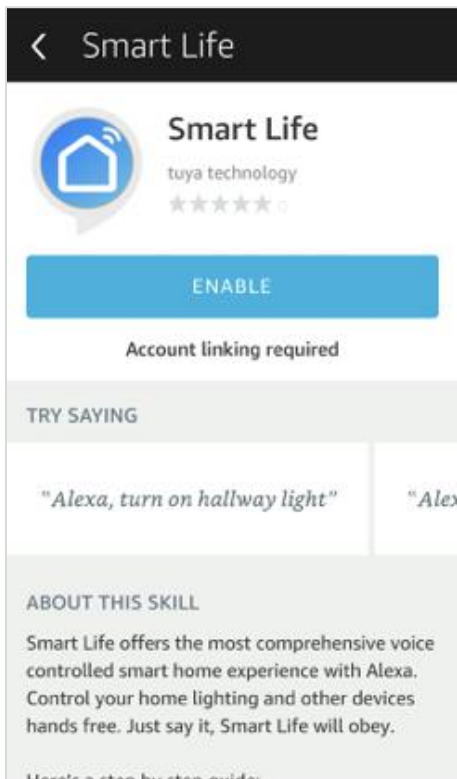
< Smart Life

Smart Life

tuya technology

★★★★★ 0

ENABLE

Account linking required

TRY SAYING

"Alexa, turn on hallway light"

"Alex

ABOUT THIS SKILL

Smart Life offers the most comprehensive voice controlled smart home experience with Alexa. Control your home lighting and other devices hands free. Just say it, Smart Life will obey.

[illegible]